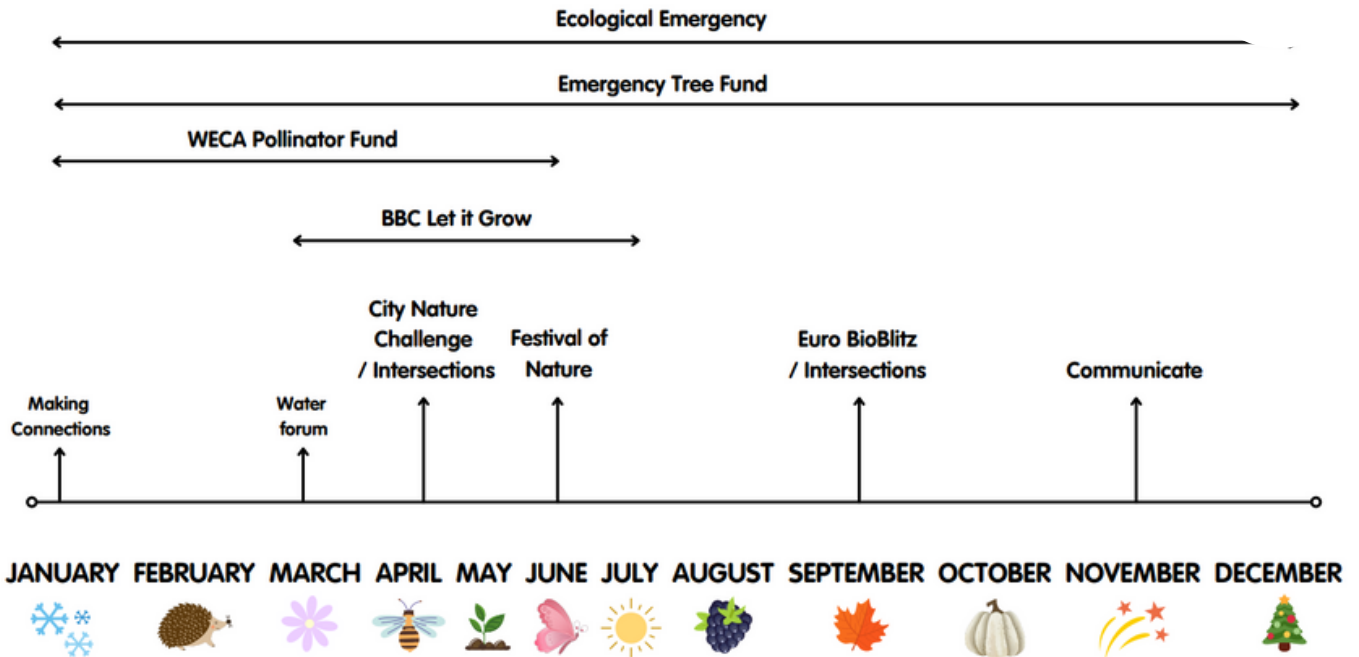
Ecological Emergency

Emergency Tree Fund

WECA Pollinator Fund

BBC Let it Grow

Making Connections

Water forum

City Nature Challenge / Intersections

Festival of Nature

Euro BioBlitz / Intersections

Communicate

JANUARY FEBRUARY MARCH APRIL MAY JUNE JULY AUGUST SEPTEMBER OCTOBER NOVEMBER DECEMBER